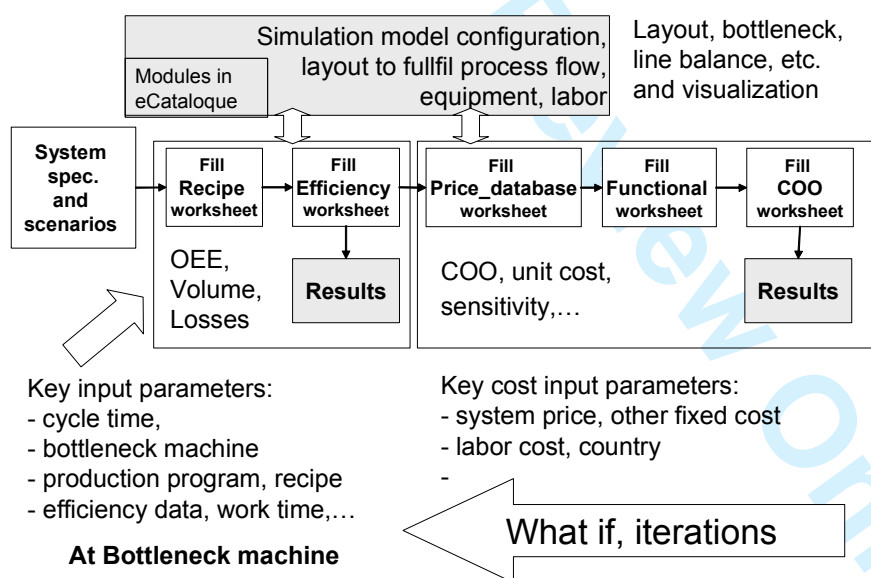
Simulation model configuration, layout to fullfil process flow, equipment, labor

Modules in eCataloque

Layout, bottleneck, line balance, etc. and visualization

System spec. and scenarios

Fill Recipe worksheet

Fill Efficiency worksheet

Fill Price_database worksheet

Fill Functional worksheet

Fill COO worksheet

OEE, Volume, Losses

Results

COO, unit cost, sensitivity,…

Results

Key input parameters:
- cycle time,
- bottleneck machine
- production program, recipe
- efficiency data, work time,…

At Bottleneck machine

Key cost input parameters:
- system price, other fixed cost
- labor cost, country
-

What if, iterations